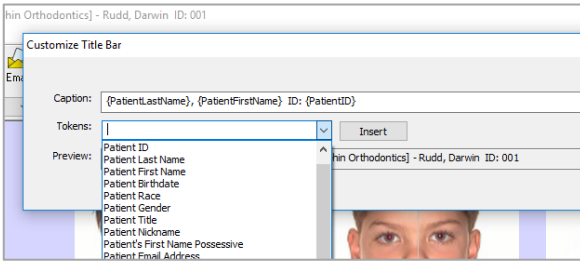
hin Orthodontics] - Rudd, Darwin ID: 001

Ema

Customize Title Bar

Caption: {PatientLastName}, {PatientFirstName} ID: {PatientID}

Tokens:

Insert

Preview:

hin Orthodontics] - Rudd, Darwin ID: 001

Patient ID
Patient Last Name
Patient First Name
Patient Birthdate
Patient Race
Patient Gender
Patient Title
Patient Nickname
Patient's First Name Possessive
Patient Email Address